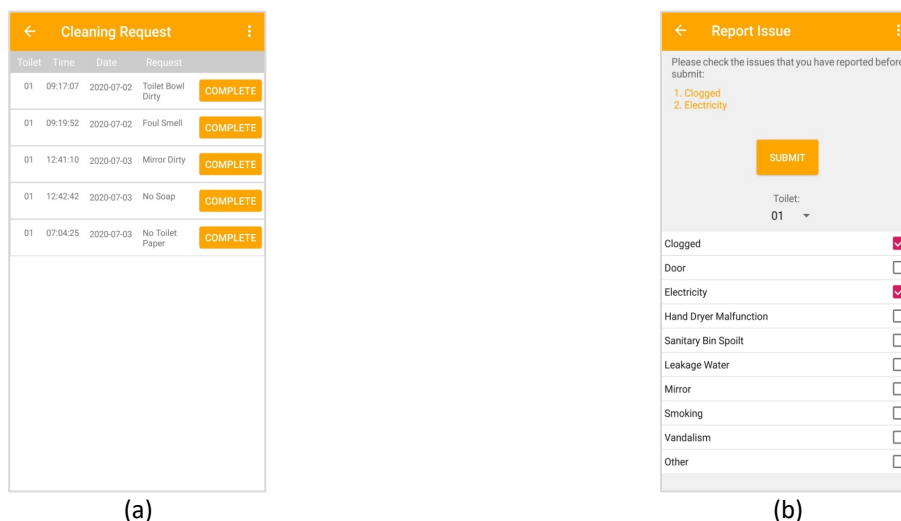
← Cleaning Request ⋮

| Toilet | Time | Date | Request | |
|---|---|---|---|---|
| 01 | 09:17:07 | 2020-07-02 | Toilet Bowl Dirty | COMPLETE |
| 01 | 09:19:52 | 2020-07-02 | Foul Smell | COMPLETE |
| 01 | 12:41:10 | 2020-07-03 | Mirror Dirty | COMPLETE |
| 01 | 12:42:42 | 2020-07-03 | No Soap | COMPLETE |
| 01 | 07:04:25 | 2020-07-03 | No Toilet Paper | COMPLETE |

(a)

← Report Issue ⋮

Please check the issues that you have reported before submit:

1. Clogged
2. Electricity

SUBMIT

Toilet:
01

Clogged
Door
Electricity
Hand Dryer Malfunction
Sanitary Bin Spoilt
Leakage Water
Mirror
Smoking
Vandalism
Other

(b)